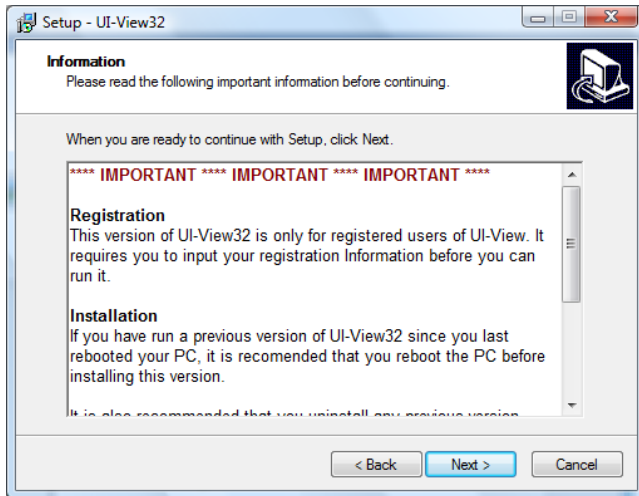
Setup - UI-View32

Information
Please read the following important information before continuing.

When you are ready to continue with Setup, click Next.

**** IMPORTANT **** IMPORTANT **** IMPORTANT ****

Registration
This version of UI-View32 is only for registered users of UI-View. It requires you to input your registration Information before you can run it.

Installation
If you have run a previous version of UI-View32 since you last rebooted your PC, it is recomended that you reboot the PC before installing this version.

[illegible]

< Back | Next > | Cancel